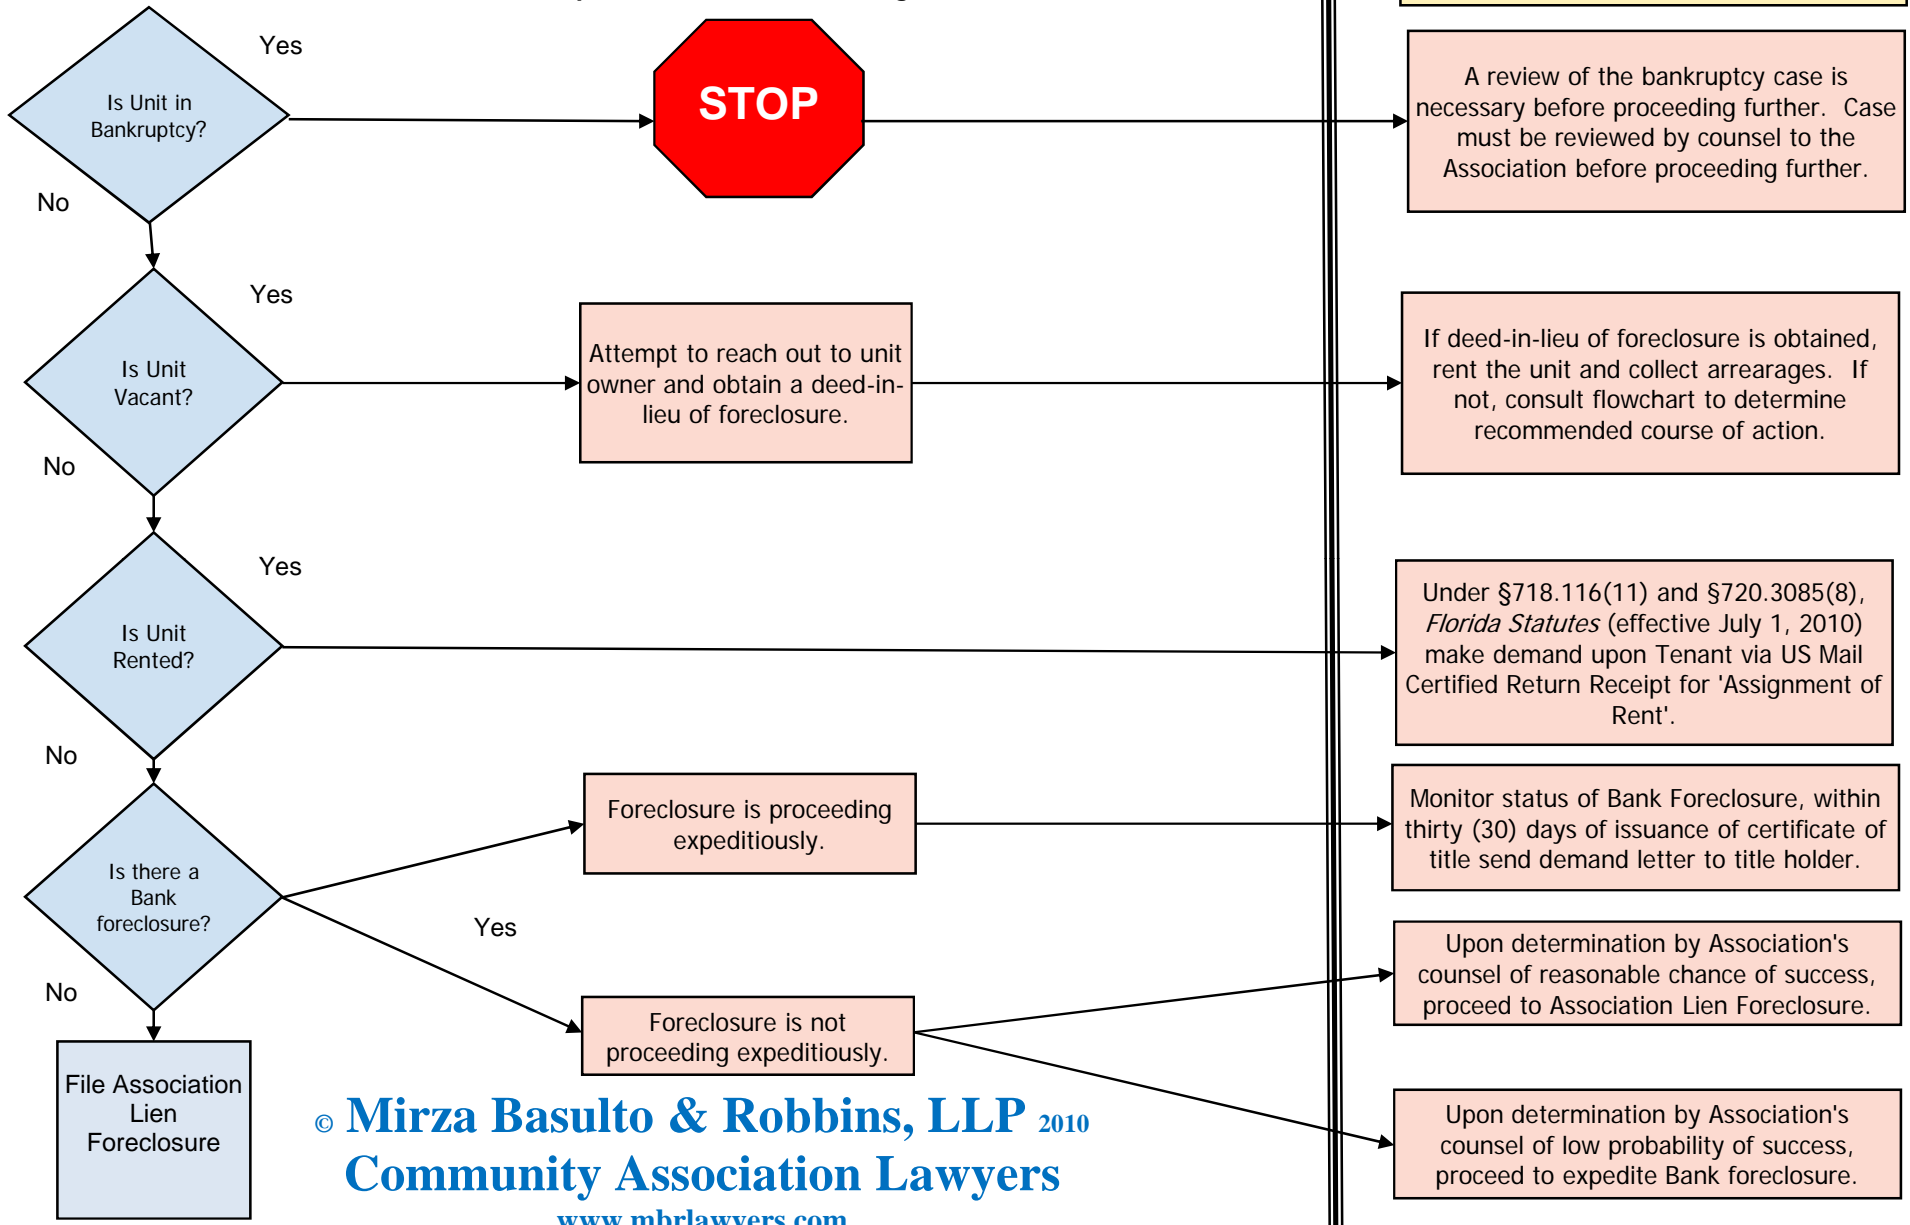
Is Unit in Bankruptcy?

Yes

No

STOP

A review of the bankruptcy case is necessary before proceeding further. Case must be reviewed by counsel to the Association before proceeding further.

Is Unit Vacant?

Yes

No

Attempt to reach out to unit owner and obtain a deed-in-lieu of foreclosure.

If deed-in-lieu of foreclosure is obtained, rent the unit and collect arrearages. If not, consult flowchart to determine recommended course of action.

Is Unit Rented?

Yes

No

Under §718.116(11) and §720.3085(8), *Florida Statutes* (effective July 1, 2010) make demand upon Tenant via US Mail Certified Return Receipt for 'Assignment of Rent'.

Is there a Bank foreclosure?

Yes

No

Foreclosure is proceeding expeditiously.

Monitor status of Bank Foreclosure, within thirty (30) days of issuance of certificate of title send demand letter to title holder.

Foreclosure is not proceeding expeditiously.

Upon determination by Association's counsel of reasonable chance of success, proceed to Association Lien Foreclosure.

Upon determination by Association's counsel of low probability of success, proceed to expedite Bank foreclosure.

File Association Lien Foreclosure

© Mirza Basulto & Robbins, LLP 2010
Community Association Lawyers
www.mbrlawyers.com